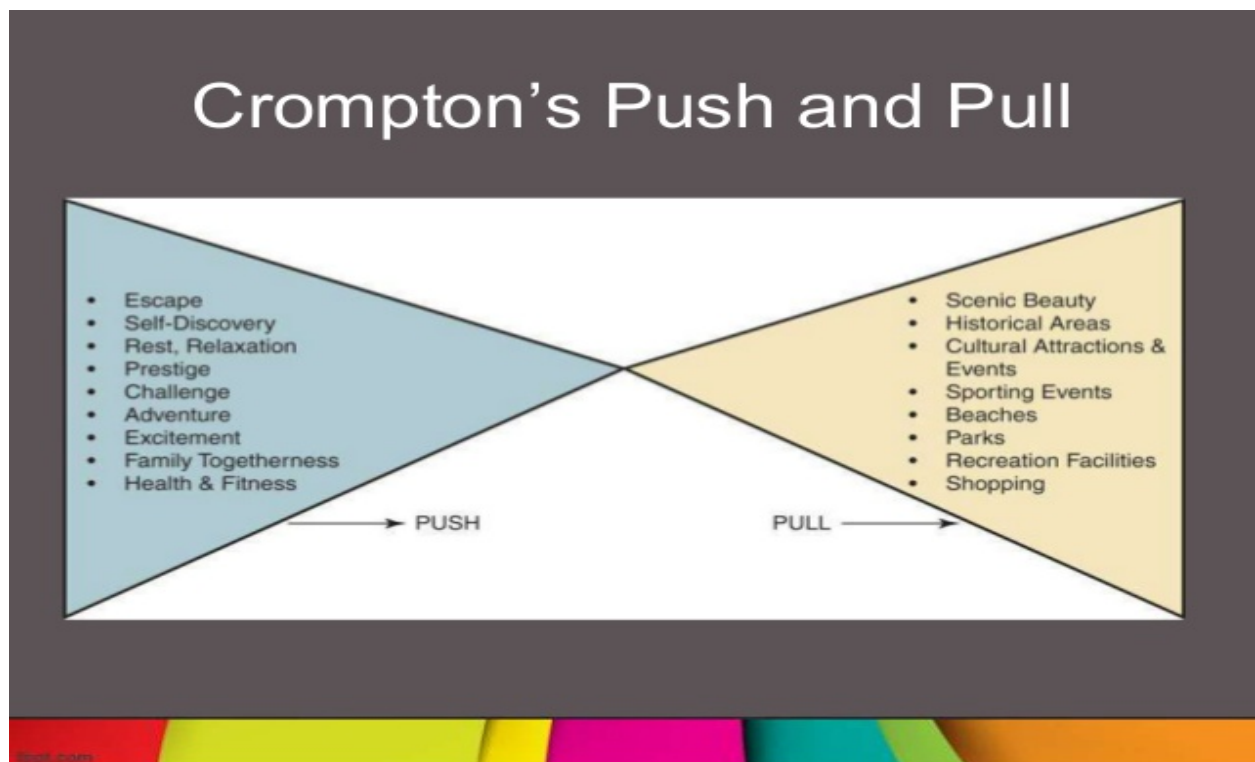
Crompton's Push and Pull

- Escape
- Self-Discovery
- Rest, Relaxation
- Prestige
- Challenge
- Adventure
- Excitement
- Family Togetherness
- Health & Fitness

PUSH

- Scenic Beauty
- Historical Areas
- Cultural Attractions & Events
- Sporting Events
- Beaches
- Parks
- Recreation Facilities
- Shopping

PULL

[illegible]